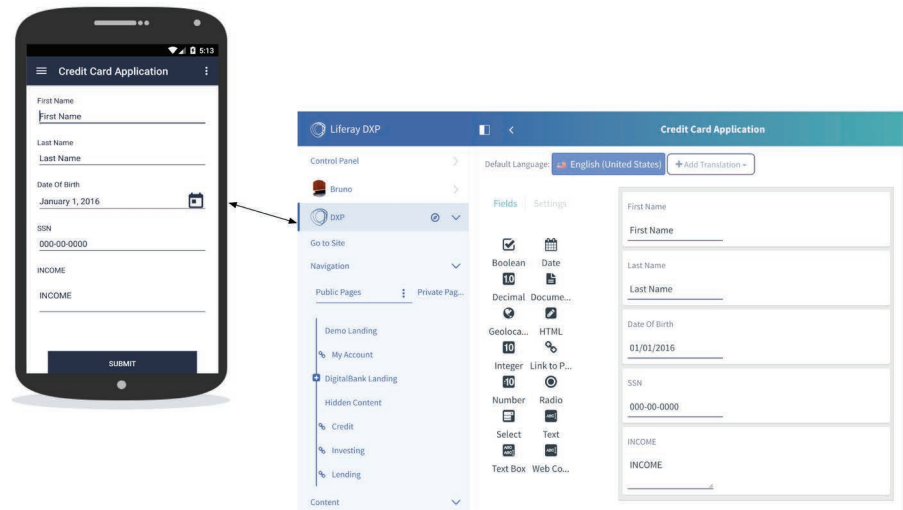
5:13

Credit Card Application

First Name
First Name

Last Name
Last Name

Date Of Birth
January 1, 2016

SSN
000-00-0000

INCOME
INCOME

SUBMIT

Liferay DXP

Control Panel

Bruno

DXP

Go to Site

Navigation

Public Pages

Private Pag...

Demo Landing

My Account

DigitalBank Landing

Hidden Content

Credit

Investing

Lending

Content

Credit Card Application

Default Language: English (United States)

+ Add Translation

Fields

Settings

Boolean

Date

10

Decimal

Docume...

Geoloca...

HTML

10

Integer

Link to P...

10

Number

Radio

Select

Text

Text Box

Web Co...

First Name
First Name

Last Name
Last Name

Date Of Birth
01/01/2016

SSN
000-00-0000

INCOME
INCOME